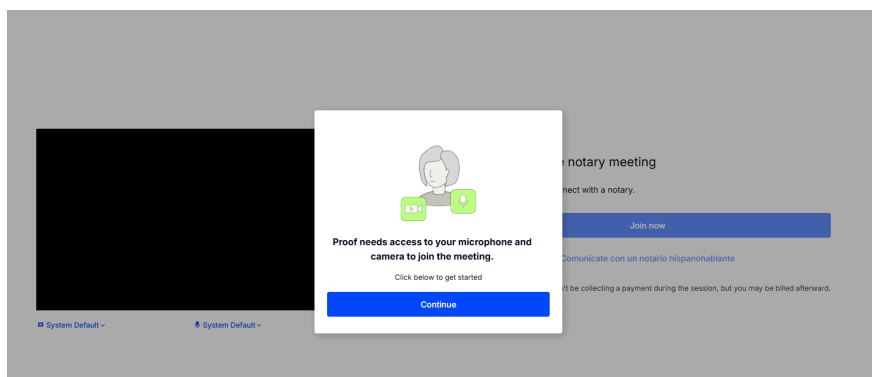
Proof needs access to your microphone and camera to join the meeting.

Click below to get started

Continue

e notary meeting

nect with a notary.

Join now

Comunicate con un notario hispanohablante

't be collecting a payment during the session, but you may be billed afterward.

System Default

System Default